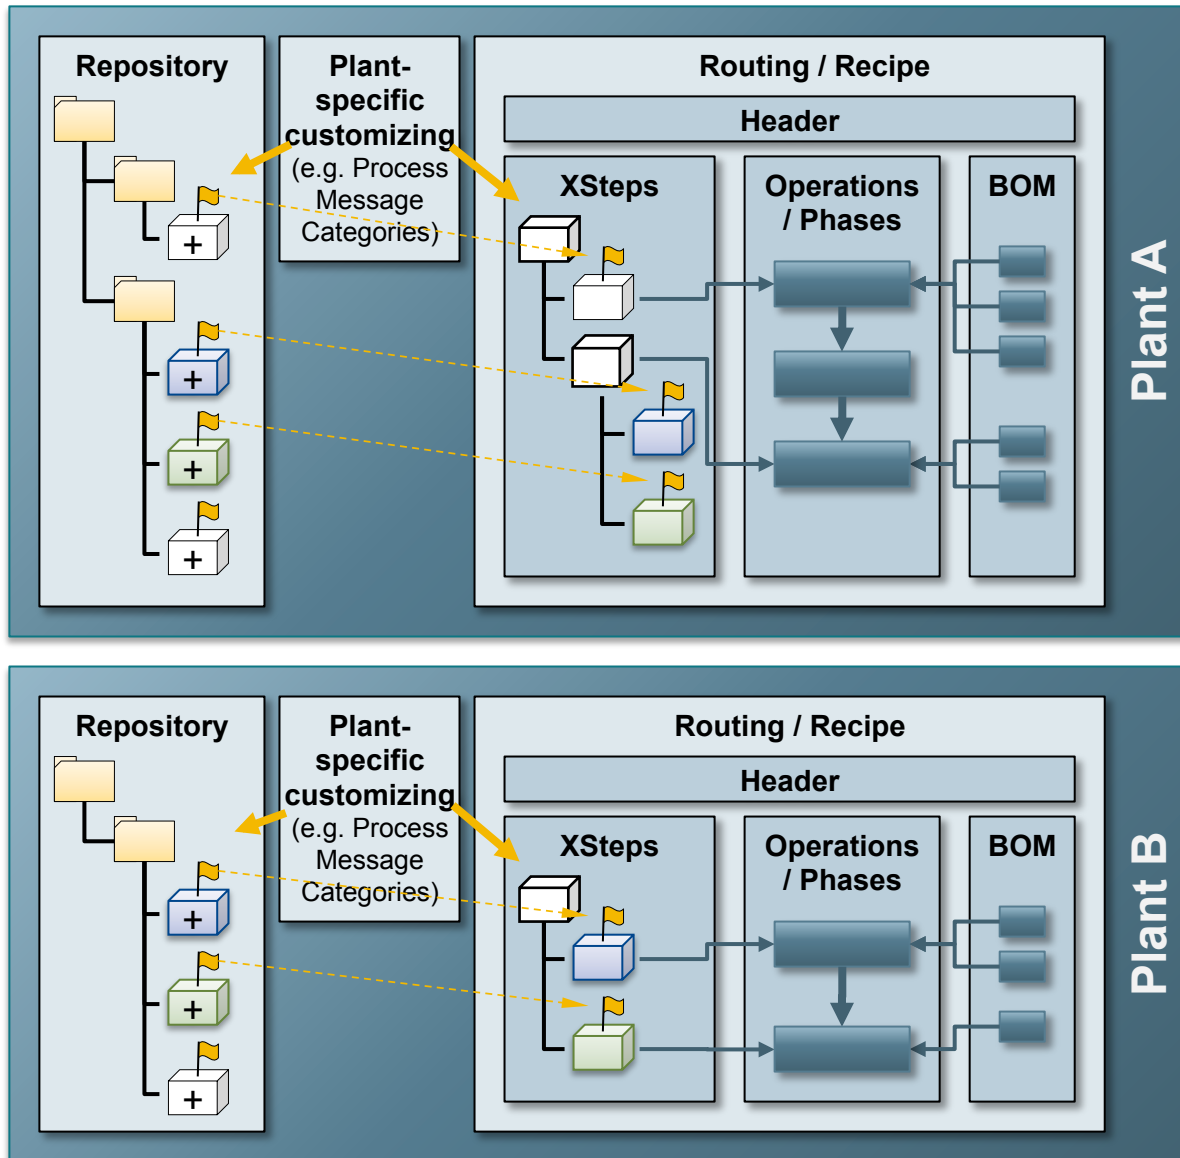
Repository

Plant-specific customizing (e.g. Process Message Categories)

Routing / Recipe

Header

XSteps

Operations / Phases

BOM

Plant A

Repository

Plant-specific customizing (e.g. Process Message Categories)

Routing / Recipe

Header

XSteps

Operations / Phases

BOM

Plant B